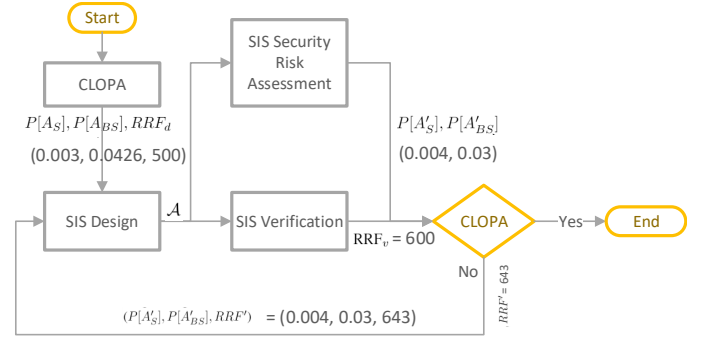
Start

CLOPA

$P[A_S], P[A_{BS}], RRF_d$

(0.003, 0.0426, 500)

SIS Security Risk Assessment

$P[A'_S], P[A'_{BS}]$

(0.004, 0.03)

SIS Design

$\mathcal{A}$

SIS Verification

$\text{RRF}_v = 600$

CLOPA

Yes

End

No

$RRF' = 643$

$(P[\hat{A}'_S], P[\hat{A}'_{BS}], RRF')$ = (0.004, 0.03, 643)